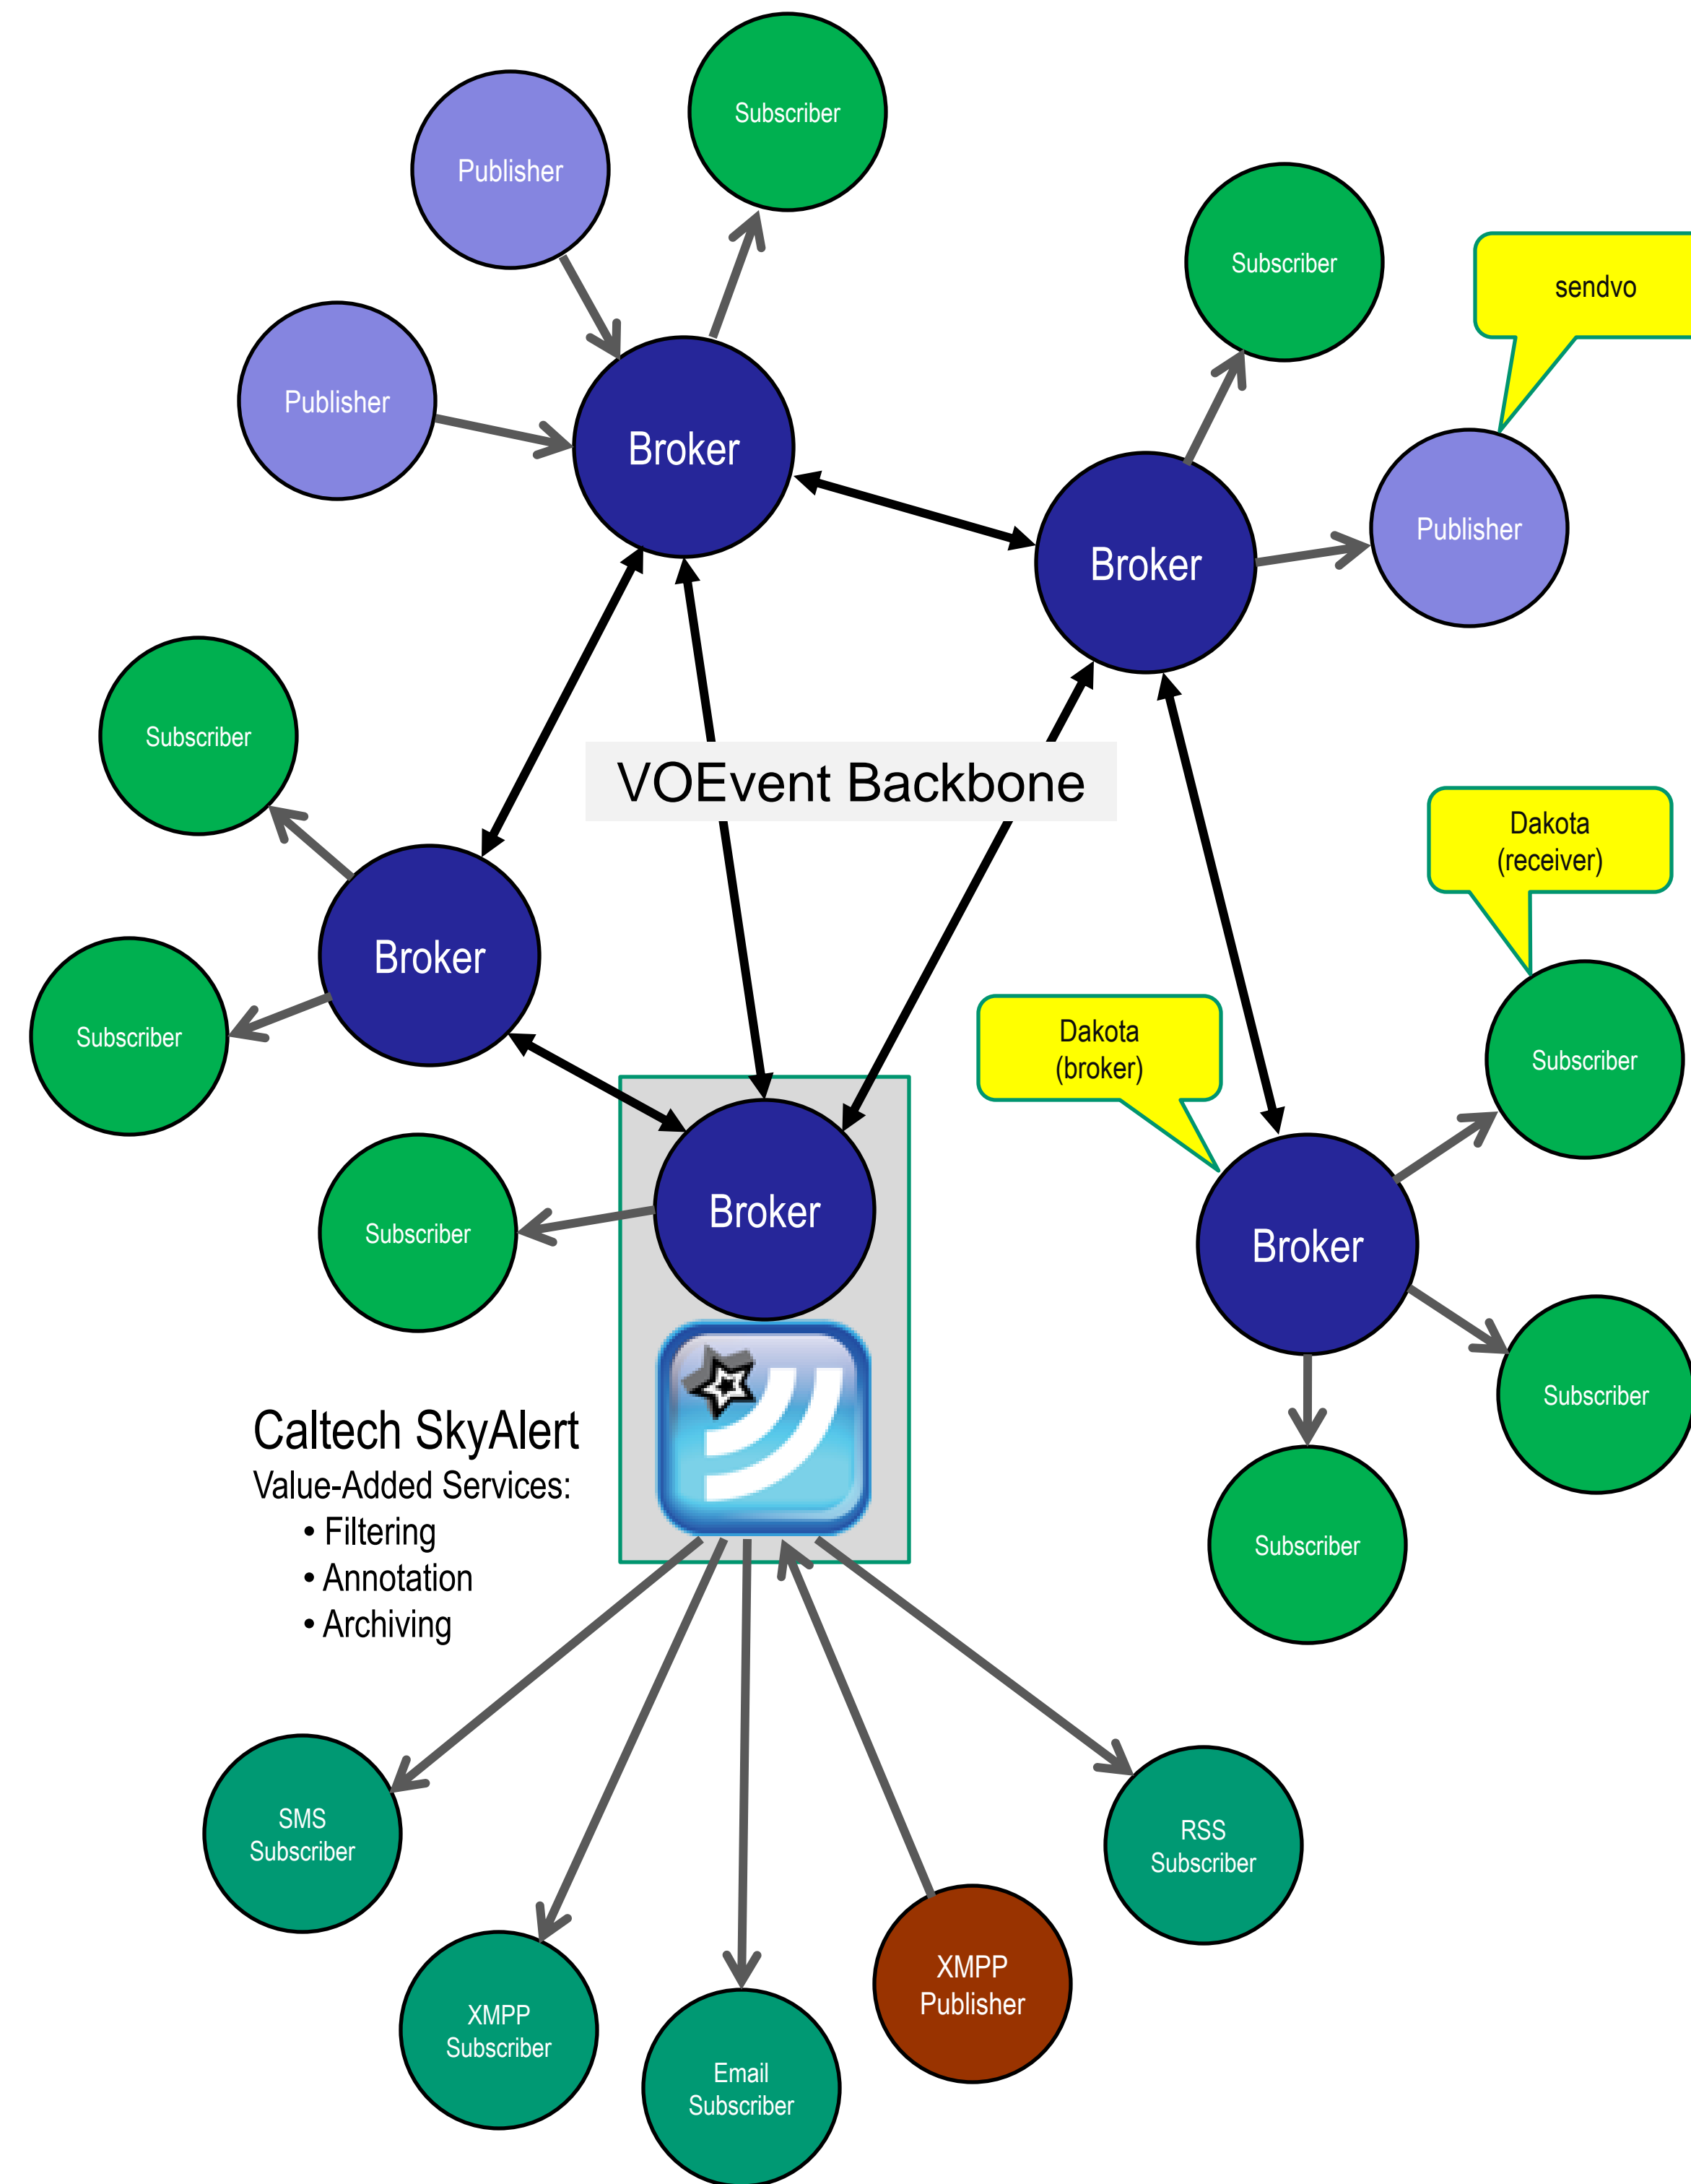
Publisher

Subscriber

Subscriber

sendvo

Publisher

Broker

Broker

Publisher

Subscriber

VOEvent Backbone

Dakota (receiver)

Broker

Subscriber

Dakota (broker)

Subscriber

Subscriber

Broker

Broker

Subscriber

Caltech SkyAlert

Value-Added Services:

• Filtering
• Annotation
• Archiving

Subscriber

SMS Subscriber

RSS Subscriber

XMPP Subscriber

XMPP Publisher

Email Subscriber